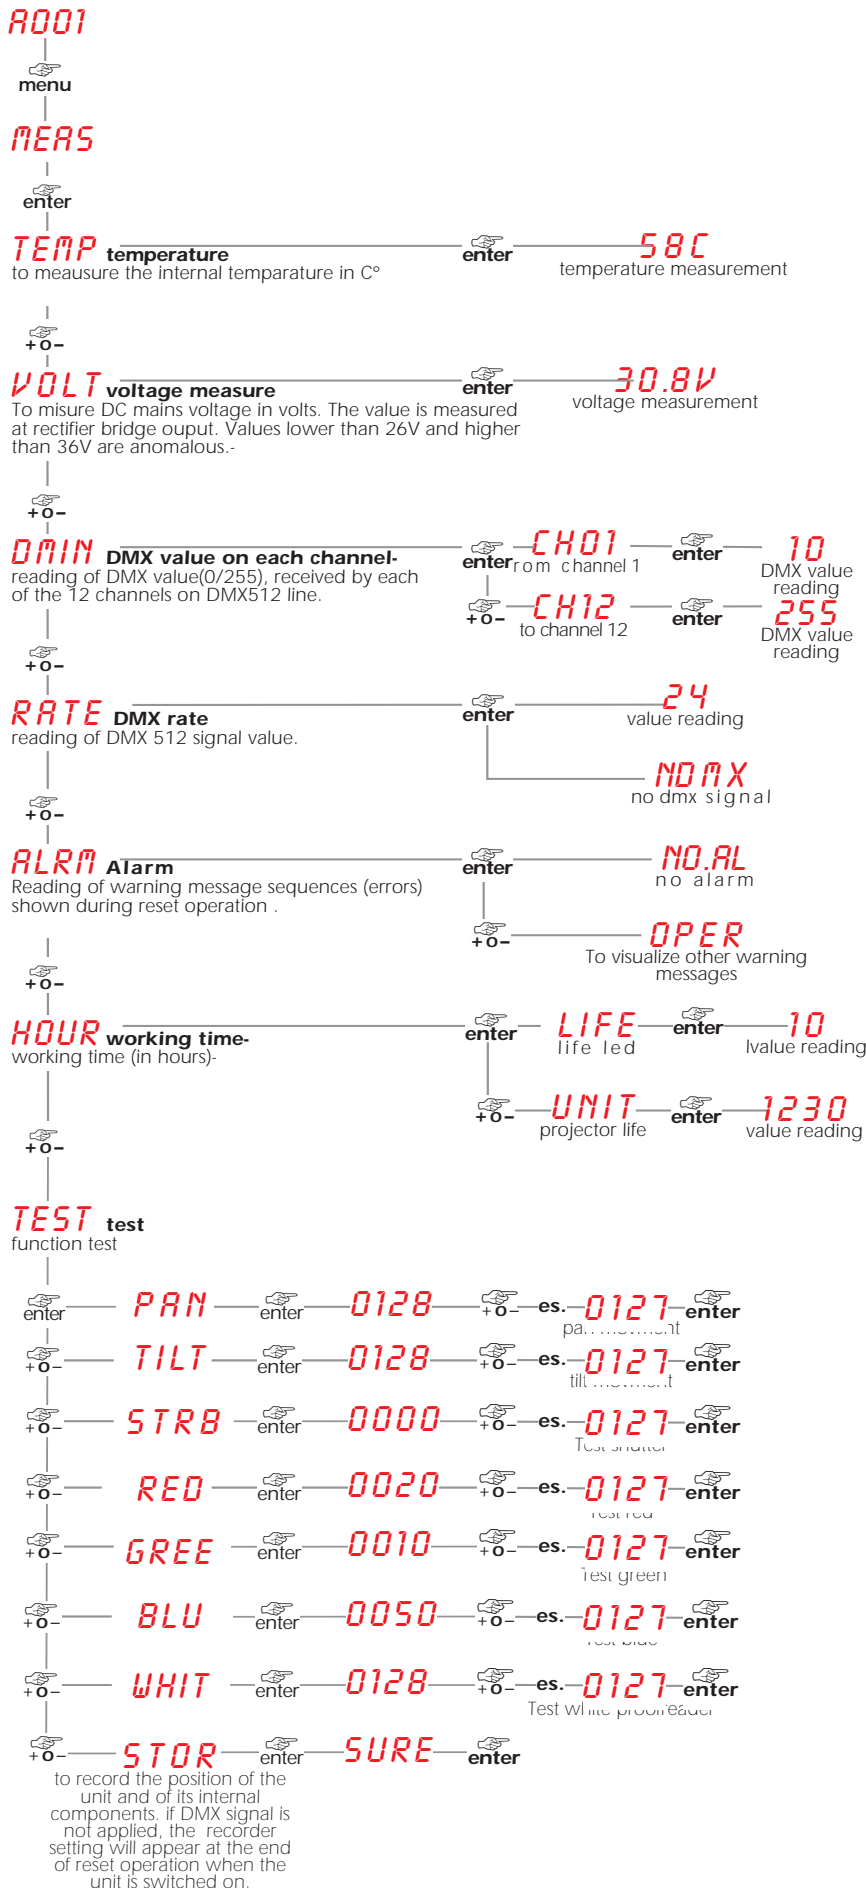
A001

menu

MEAS

enter

TEMP temperature
to meausure the internal temparature in C°

enter

58C
temperature measurement

+o–

VOLT voltage measure
To misure DC mains voltage in volts. The value is measured at rectifier bridge ouput. Values lower than 26V and higher than 36V are anomalous.-

enter

30.8V
voltage measurement

+o–

DMIN DMX value on each channel-
reading of DMX value(0/255), received by each of the 12 channels on DMX512 line.

enter

CH01
rom channel 1

enter

10
DMX value reading

+o–

CH12
to channel 12

enter

255
DMX value reading

+o–

RATE DMX rate
reading of DMX 512 signal value.

enter

24
value reading

NDMX
no dmx signal

+o–

ALRM Alarm
Reading of warning message sequences (errors) shown during reset operation .

enter

NO.AL
no alarm

+o–

OPER
To visualize other warning messages

+o–

HOUR working time-
working time (in hours)-

enter

LIFE
life led

enter

10
lvalue reading

+o–

UNIT
projector life

enter

1230
value reading

+o–

TEST test
function test

enter

PAN

enter

0128

+o–

es.

0127

enter

pa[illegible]

+o–

TILT

enter

0128

+o–

es.

0127

enter

tilt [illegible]

+o–

STRB

enter

0000

+o–

es.

0127

enter

T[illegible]

+o–

RED

enter

0020

+o–

es.

0127

enter

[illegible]

+o–

GREE

enter

0010

+o–

es.

0127

enter

Test green

+o–

BLU

enter

0050

+o–

es.

0127

enter

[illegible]

+o–

WHIT

enter

0128

+o–

es.

0127

enter

Test wh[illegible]

+o–

STOR
to record the position of the unit and of its internal components. if DMX signal is not applied, the recorder setting will appear at the end of reset operation when the unit is switched on.

enter

SURE

enter